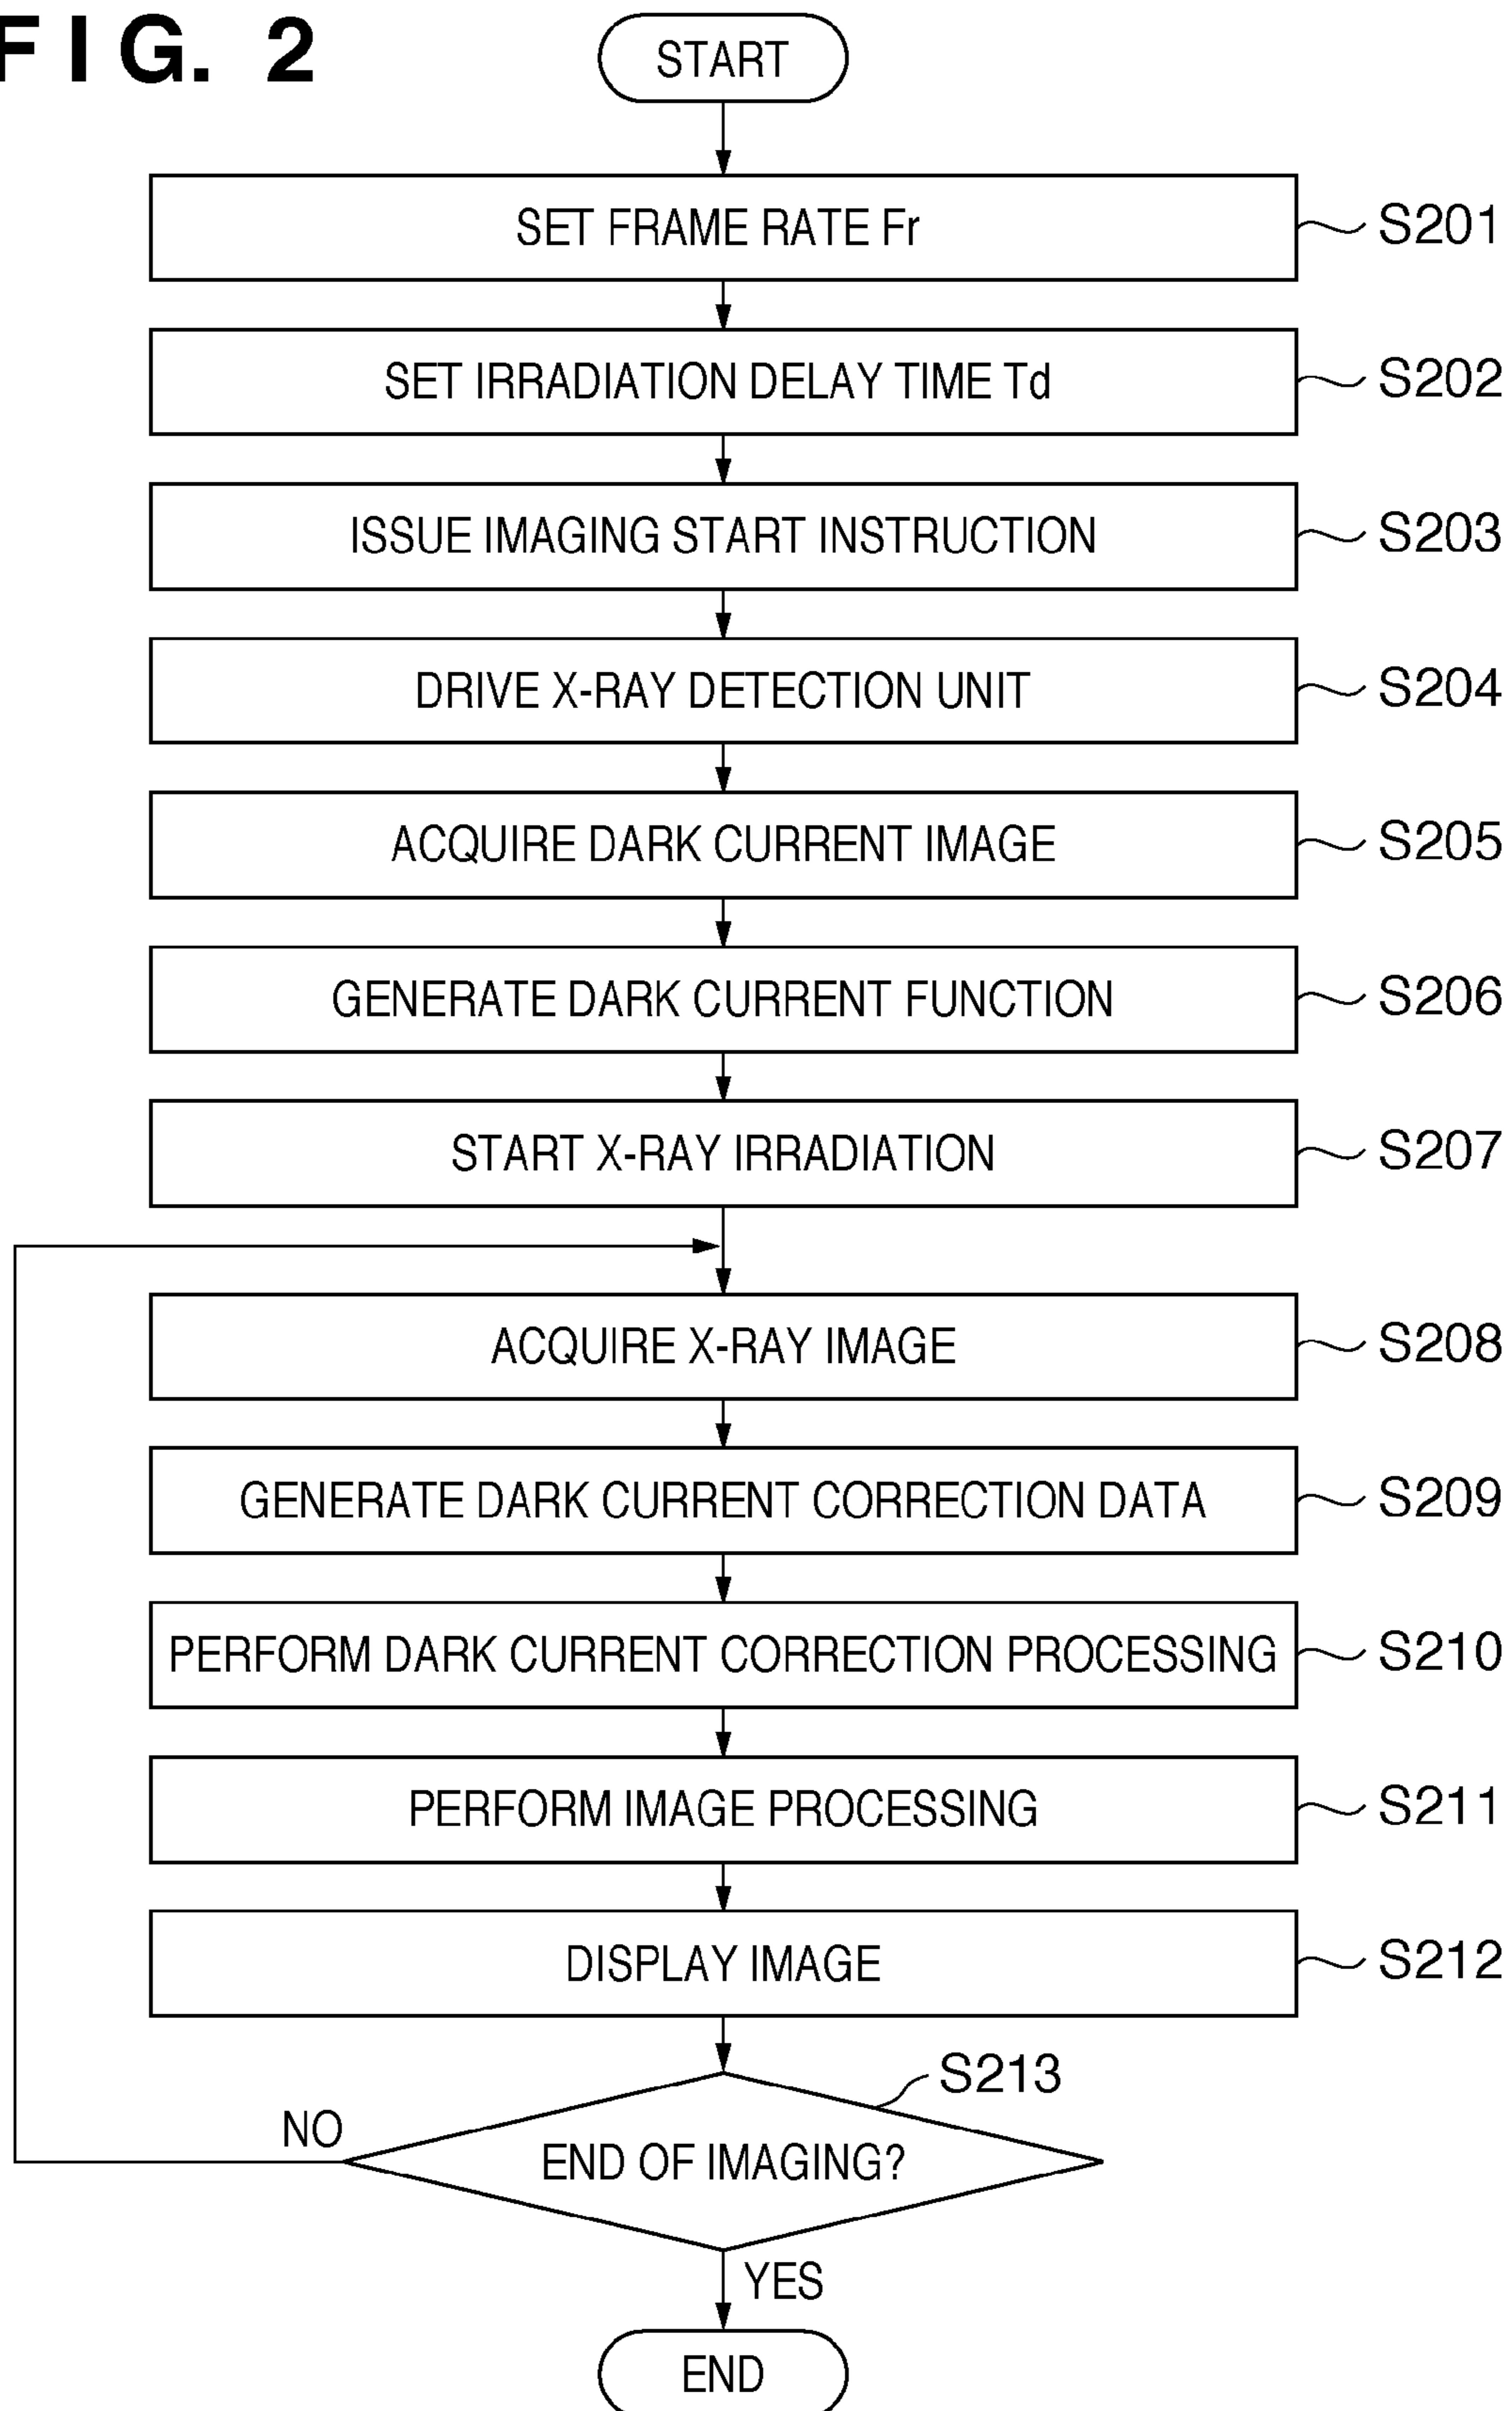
F I G. 2

START

SET FRAME RATE Fr
S201

SET IRRADIATION DELAY TIME Td
S202

ISSUE IMAGING START INSTRUCTION
S203

DRIVE X-RAY DETECTION UNIT
S204

ACQUIRE DARK CURRENT IMAGE
S205

GENERATE DARK CURRENT FUNCTION
S206

START X-RAY IRRADIATION
S207

ACQUIRE X-RAY IMAGE
S208

GENERATE DARK CURRENT CORRECTION DATA
S209

PERFORM DARK CURRENT CORRECTION PROCESSING
S210

PERFORM IMAGE PROCESSING
S211

DISPLAY IMAGE
S212

S213
END OF IMAGING?
NO
YES

END